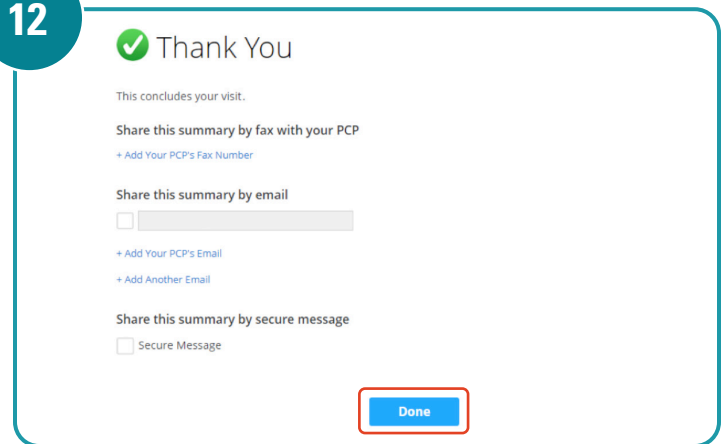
12

Thank You

This concludes your visit.

Share this summary by fax with your PCP

+ Add Your PCP's Fax Number

Share this summary by email

+ Add Your PCP's Email

+ Add Another Email

Share this summary by secure message

Secure Message

Done